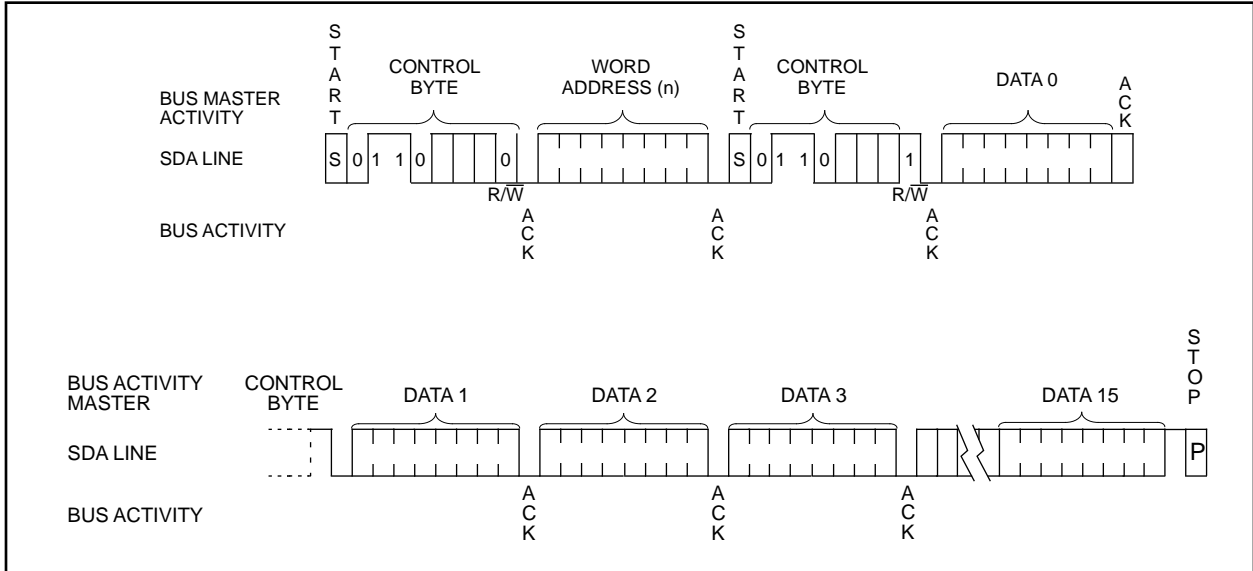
BUS MASTER ACTIVITY

START

CONTROL BYTE

WORD ADDRESS (n)

START

CONTROL BYTE

DATA 0

ACK

SDA LINE

S 0 1 1 0 0

S 0 1 1 0 1

$R/\overline{W}$

$R/\overline{W}$

BUS ACTIVITY

ACK

ACK

ACK

BUS ACTIVITY MASTER

CONTROL BYTE

DATA 1

DATA 2

DATA 3

DATA 15

STOP

SDA LINE

P

BUS ACTIVITY

ACK

ACK

ACK